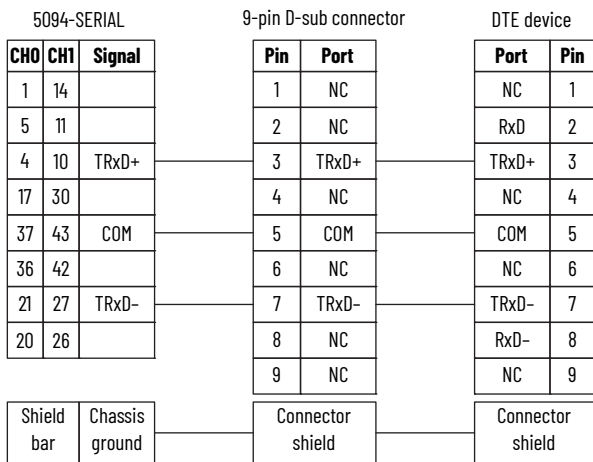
5094-SERIAL

| CH0 | CH1 | Signal |
|---|---|---|
| 1 | 14 | |
| 5 | 11 | |
| 4 | 10 | TRxD+ |
| 17 | 30 | |
| 37 | 43 | COM |
| 36 | 42 | |
| 21 | 27 | TRxD- |
| 20 | 26 | |

| Shield bar | Chassis ground |
|---|---|

9-pin D-sub connector

| Pin | Port |
|---|---|
| 1 | NC |
| 2 | NC |
| 3 | TRxD+ |
| 4 | NC |
| 5 | COM |
| 6 | NC |
| 7 | TRxD- |
| 8 | NC |
| 9 | NC |

Connector shield

DTE device

| Port | Pin |
|---|---|
| NC | 1 |
| RxD | 2 |
| TRxD+ | 3 |
| NC | 4 |
| COM | 5 |
| NC | 6 |
| TRxD- | 7 |
| RxD- | 8 |
| NC | 9 |

Connector shield